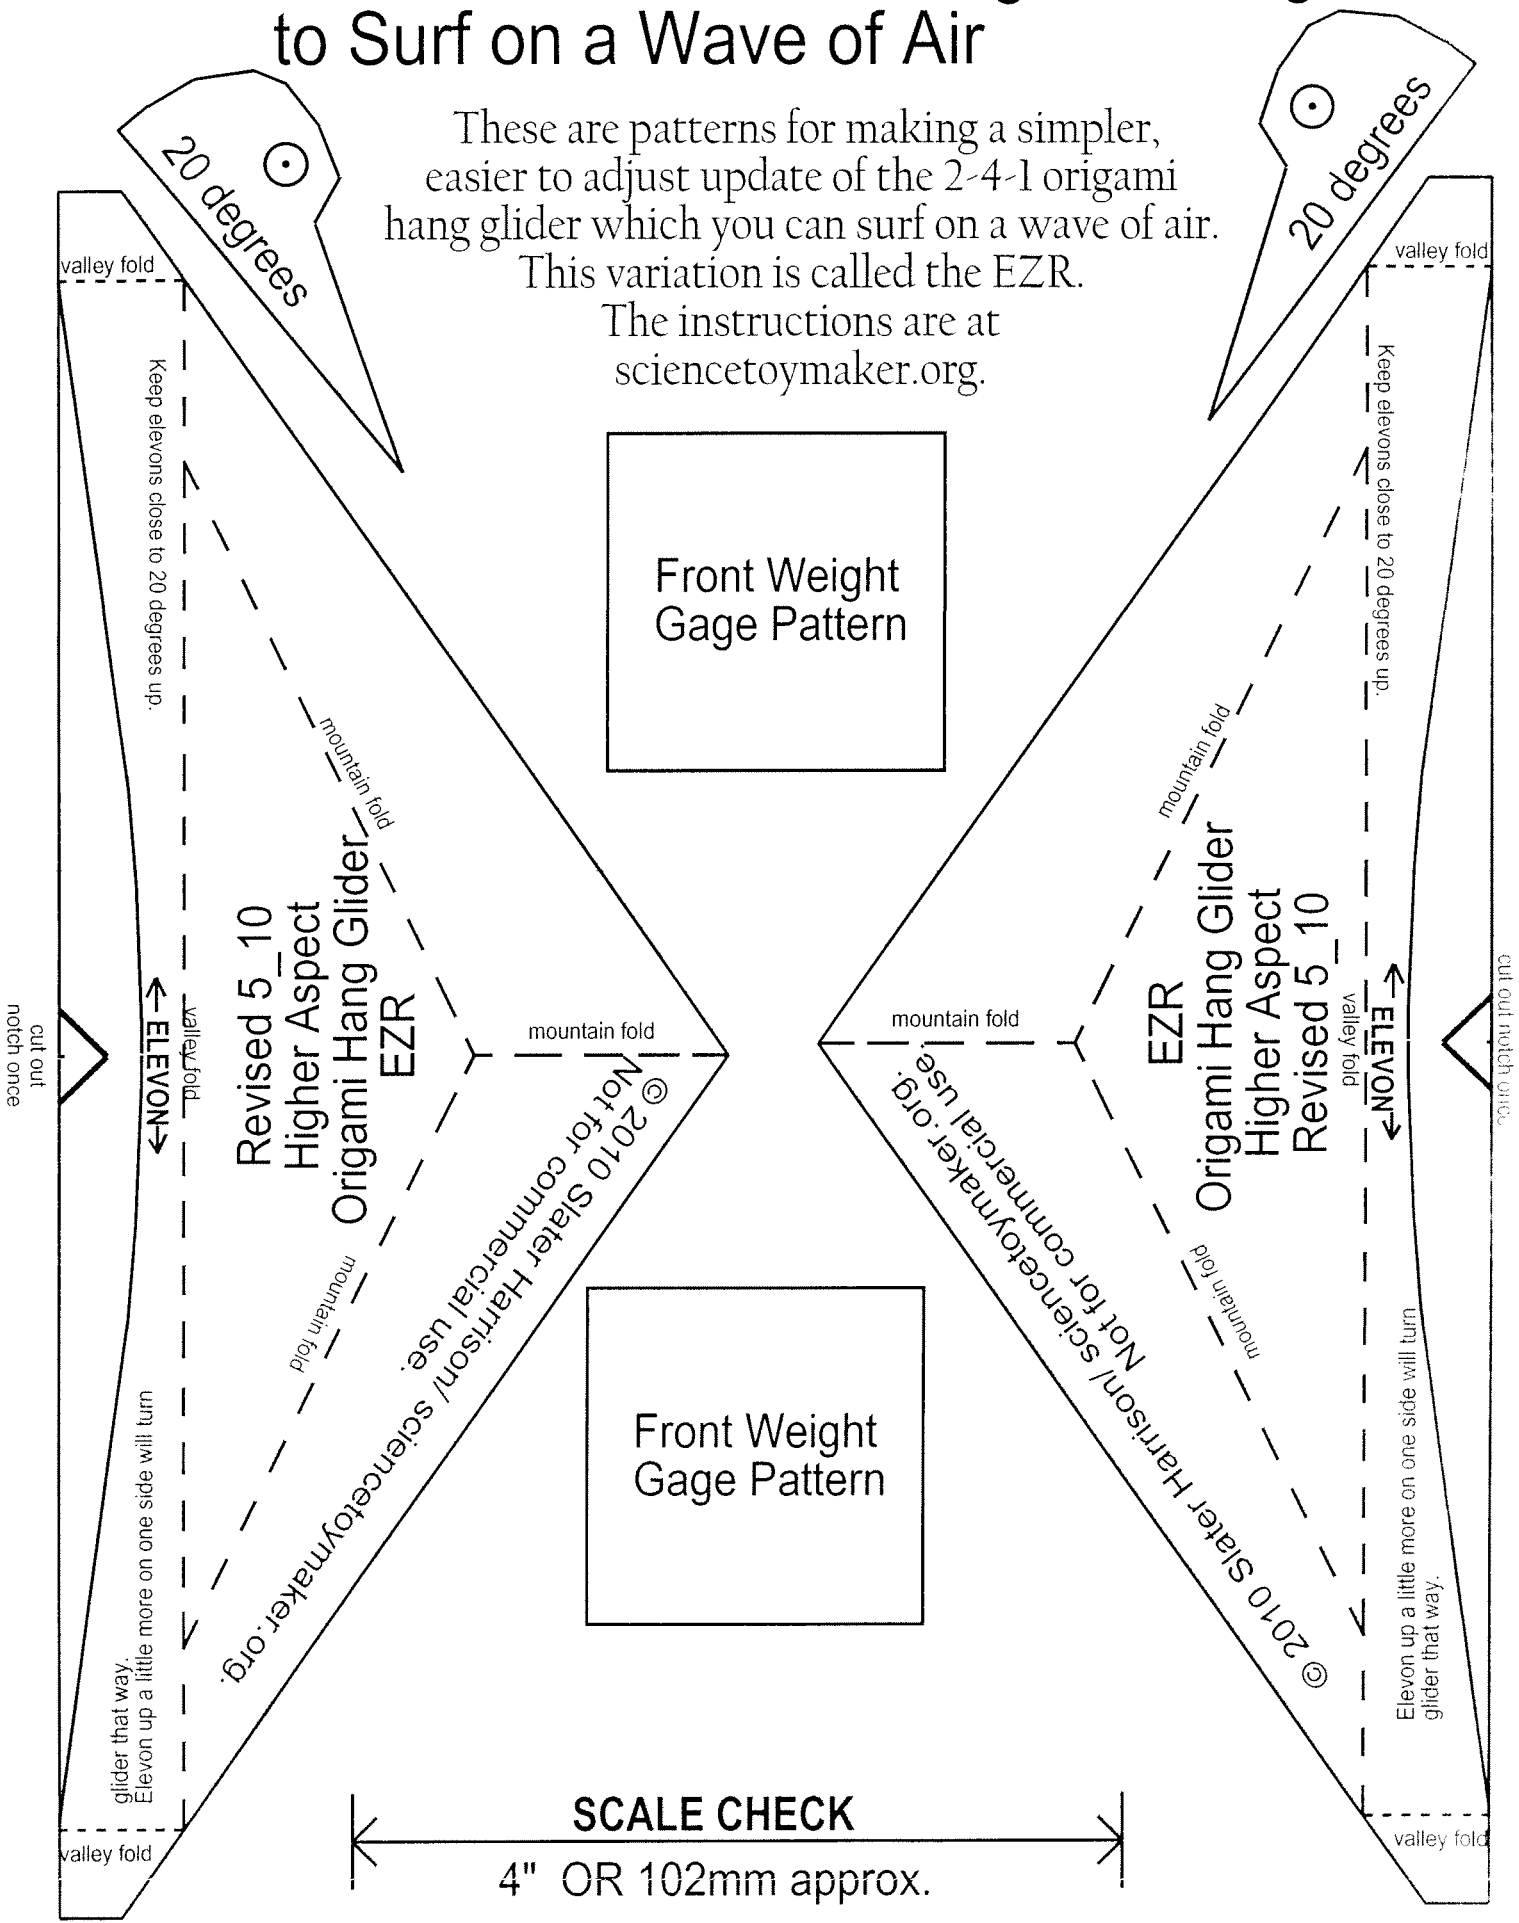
to Surf on a Wave of Air

These are patterns for making a simpler, easier to adjust update of the 2-4-1 origami hang glider which you can surf on a wave of air. This variation is called the EZR. The instructions are at sciencetoymaker.org.

20 degrees

20 degrees

valley fold

valley fold

Keep elevons close to 20 degrees up.

Keep elevons close to 20 degrees up.

Front Weight Gage Pattern

mountain fold

mountain fold

Revised 5_10
Higher Aspect
Origami Hang Glider
EZR

EZR
Origami Hang Glider
Higher Aspect
Revised 5_10

cut out notch once

cut out notch once

←ELEVON→

valley fold

valley fold

←ELEVON→

mountain fold

mountain fold

© 2010 Slater Harrison/ sciencetoymaker.org. Not for commercial use.

© 2010 Slater Harrison/ sciencetoymaker.org. Not for commercial use.

mountain fold

mountain fold

Front Weight Gage Pattern

Elevon up a little more on one side will turn glider that way.

Elevon up a little more on one side will turn glider that way.

valley fold

valley fold

SCALE CHECK
4" OR 102mm approx.